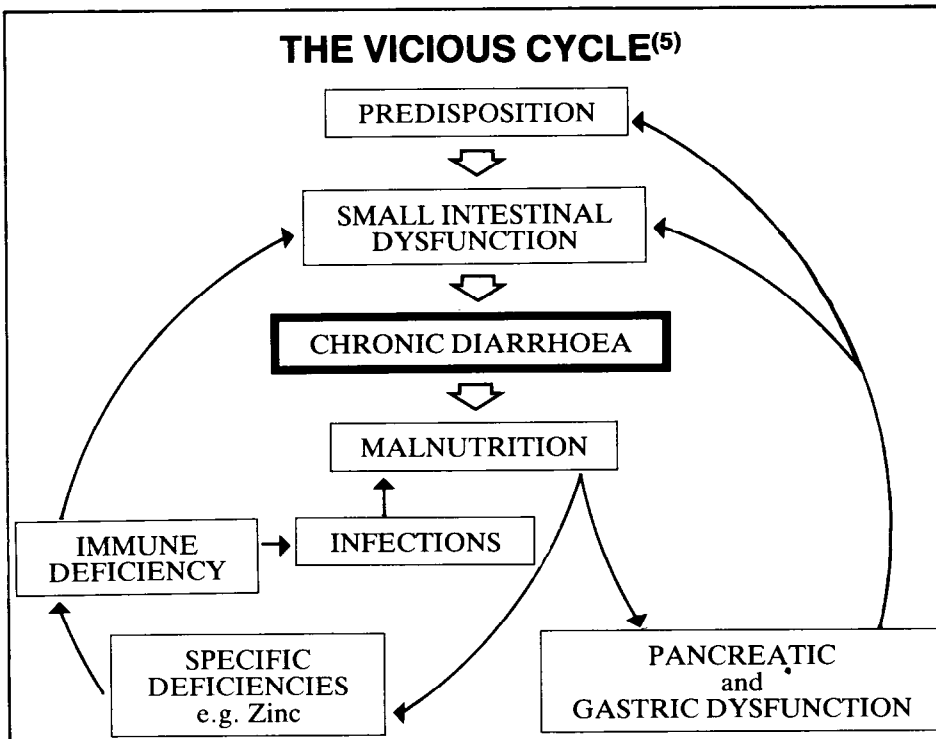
THE VICIOUS CYCLE$^{(5)}$

PREDISPOSITION

SMALL INTESTINAL DYSFUNCTION

CHRONIC DIARRHOEA

MALNUTRITION

IMMUNE DEFICIENCY

INFECTIONS

SPECIFIC DEFICIENCIES e.g. Zinc

PANCREATIC and GASTRIC DYSFUNCTION